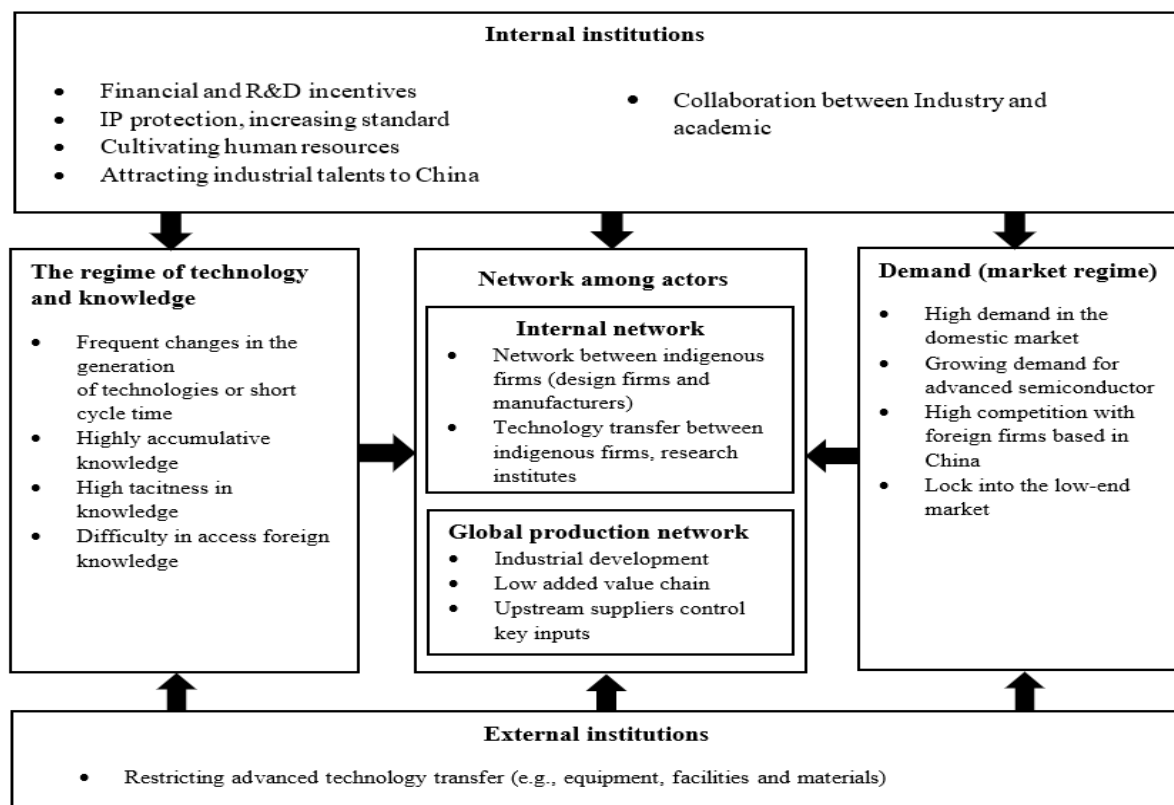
**Internal institutions**

- Financial and R&D incentives
- IP protection, increasing standard
- Cultivating human resources
- Attracting industrial talents to China
- Collaboration between Industry and academic

**The regime of technology and knowledge**

- Frequent changes in the generation of technologies or short cycle time
- Highly accumulative knowledge
- High tacitness in knowledge
- Difficulty in access foreign knowledge

**Network among actors**

**Internal network**
- Network between indigenous firms (design firms and manufacturers)
- Technology transfer between indigenous firms, research institutes

**Global production network**
- Industrial development
- Low added value chain
- Upstream suppliers control key inputs

**Demand (market regime)**

- High demand in the domestic market
- Growing demand for advanced semiconductor
- High competition with foreign firms based in China
- Lock into the low-end market

**External institutions**

- Restricting advanced technology transfer (e.g., equipment, facilities and materials)